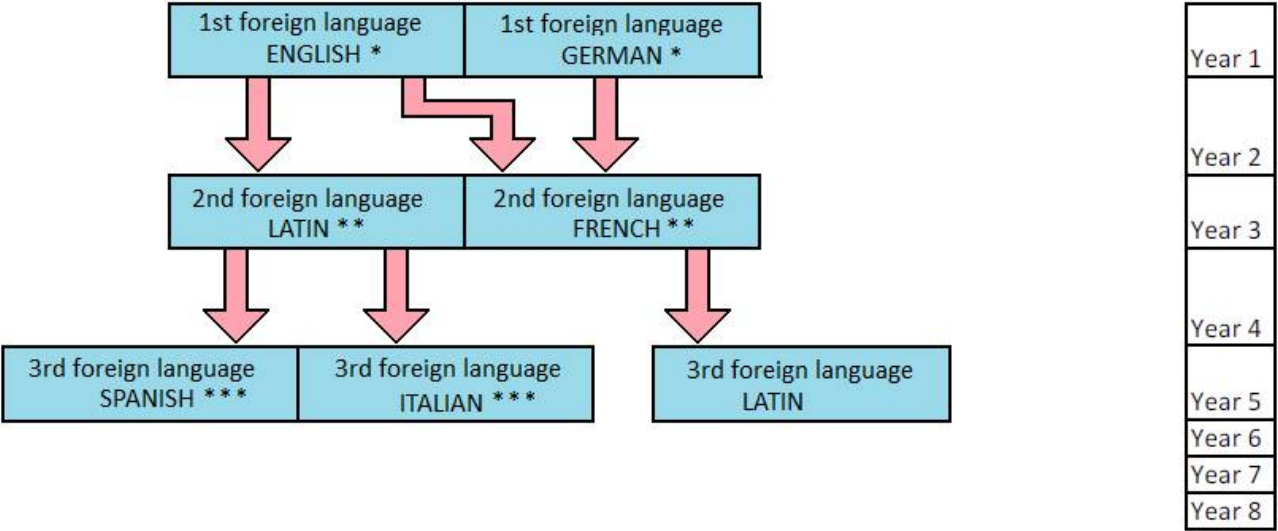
1st foreign language
ENGLISH *

1st foreign language
GERMAN *

2nd foreign language
LATIN **

2nd foreign language
FRENCH **

3rd foreign language
SPANISH ***

3rd foreign language
ITALIAN ***

3rd foreign language
LATIN

Year 1
Year 2
Year 3
Year 4
Year 5
Year 6
Year 7
Year 8